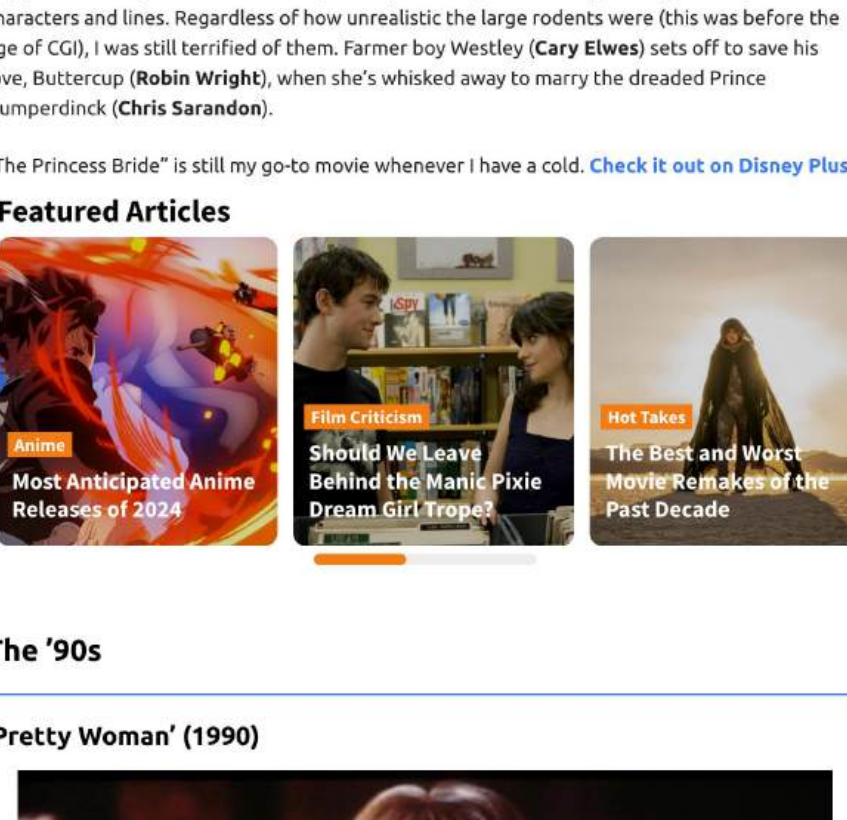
haracters and lines. Regardless of how unrealistic the large rodents were (this was before the ge of CGI), I was still terrified of them. Farmer boy Westley (**Cary Elwes**) sets off to save his ve, Buttercup (**Robin Wright**), when she's whisked away to marry the dreaded Prince umperdinck (**Chris Sarandon**).

The Princess Bride" is still my go-to movie whenever I have a cold. **Check it out on Disney Plus**

**Featured Articles**

Anime
Most Anticipated Anime Releases of 2024

Film Criticism
Should We Leave Behind the Manic Pixie Dream Girl Trope?

Hot Takes
The Best and Worst Movie Remakes of the Past Decade

**he '90s**

**Pretty Woman' (1990)**